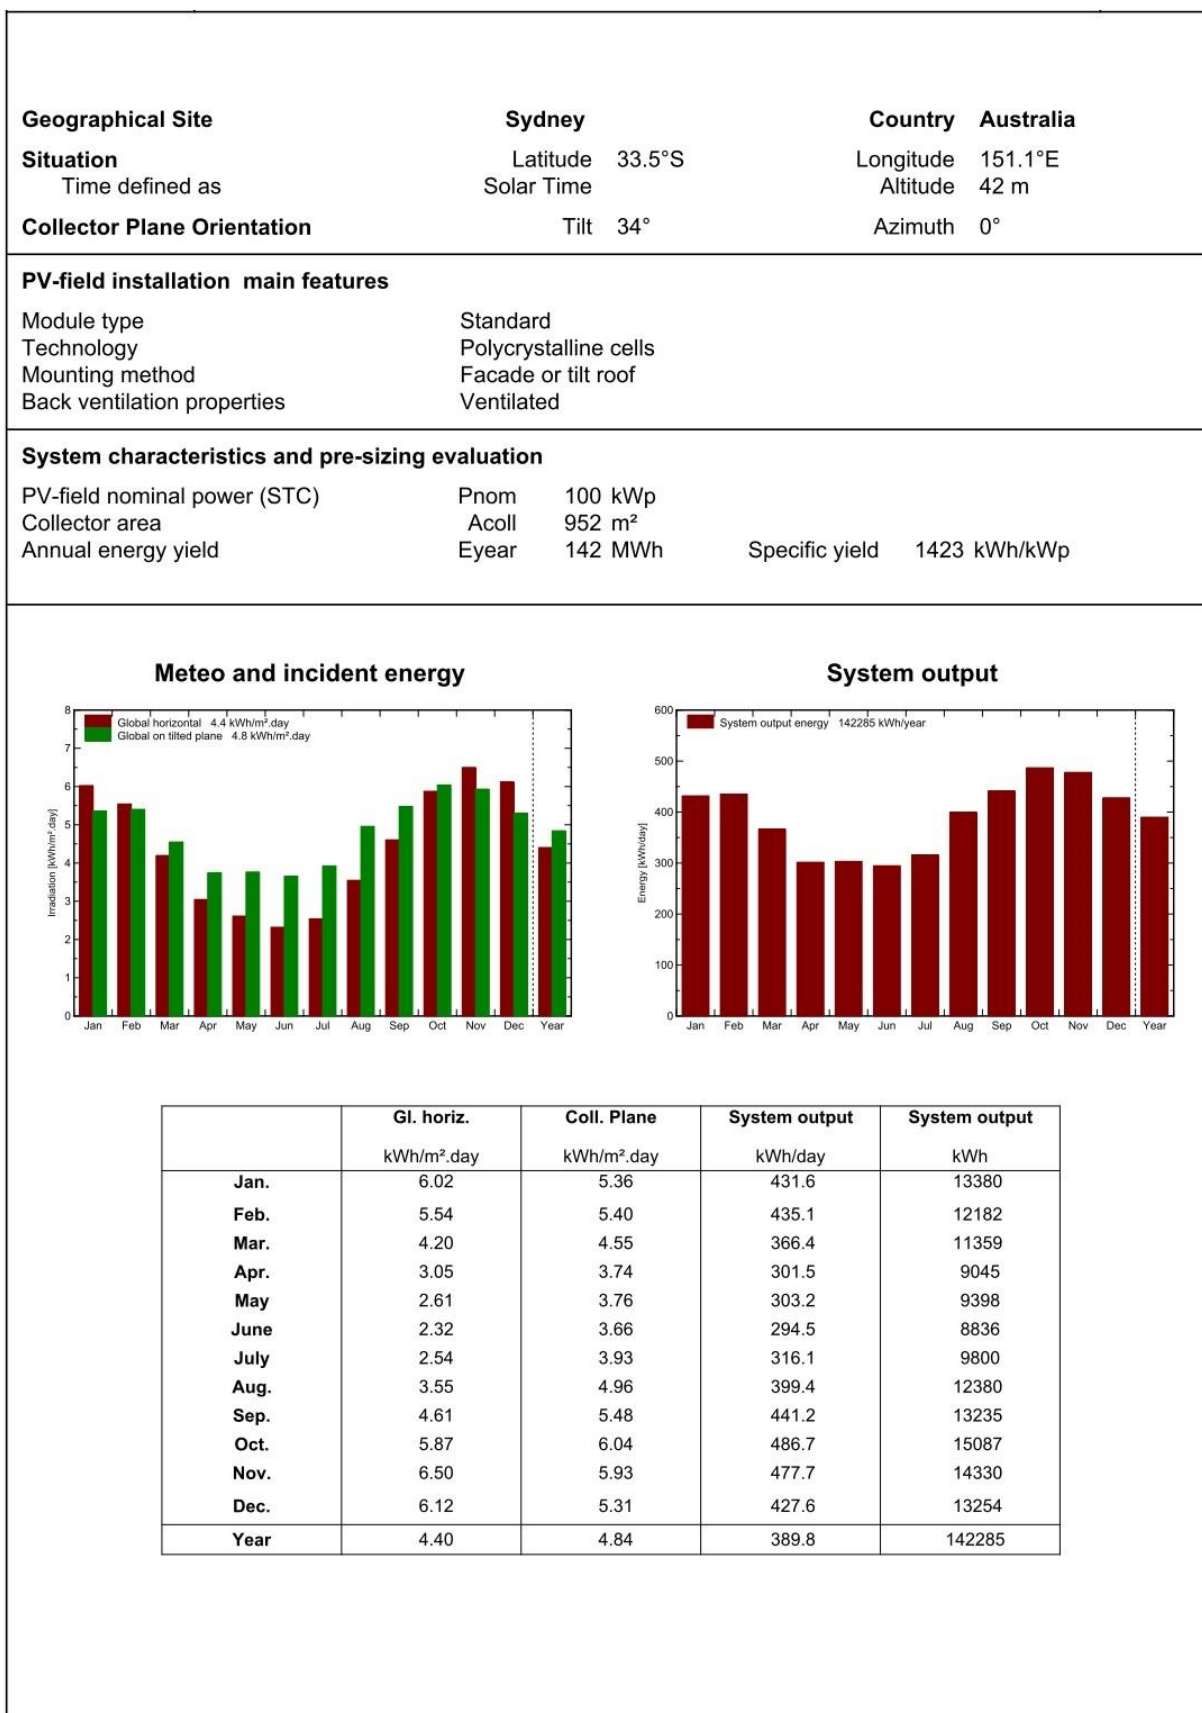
Geographical Site Sydney Country Australia

Situation Latitude 33.5°S Longitude 151.1°E
Time defined as Solar Time Altitude 42 m

Collector Plane Orientation Tilt 34° Azimuth 0°

PV-field installation main features

Module type Standard
Technology Polycrystalline cells
Mounting method Facade or tilt roof
Back ventilation properties Ventilated

System characteristics and pre-sizing evaluation

PV-field nominal power (STC) Pnom 100 kWp
Collector area Acoll 952 m²
Annual energy yield Eyear 142 MWh Specific yield 1423 kWh/kWp

Meteo and incident energy

Global horizontal 4.4 kWh/m².day
Global on tilted plane 4.8 kWh/m².day

Irradiation [kWh/m².day]

8 7 6 5 4 3 2 1 0

Jan Feb Mar Apr May Jun Jul Aug Sep Oct Nov Dec Year

System output

System output energy 142285 kWh/year

Energy [kWh/day]

600 500 400 300 200 100 0

Jan Feb Mar Apr May Jun Jul Aug Sep Oct Nov Dec Year

| | Gl. horiz. kWh/m².day | Coll. Plane kWh/m².day | System output kWh/day | System output kWh |
|---|---|---|---|---|
| Jan. | 6.02 | 5.36 | 431.6 | 13380 |
| Feb. | 5.54 | 5.40 | 435.1 | 12182 |
| Mar. | 4.20 | 4.55 | 366.4 | 11359 |
| Apr. | 3.05 | 3.74 | 301.5 | 9045 |
| May | 2.61 | 3.76 | 303.2 | 9398 |
| June | 2.32 | 3.66 | 294.5 | 8836 |
| July | 2.54 | 3.93 | 316.1 | 9800 |
| Aug. | 3.55 | 4.96 | 399.4 | 12380 |
| Sep. | 4.61 | 5.48 | 441.2 | 13235 |
| Oct. | 5.87 | 6.04 | 486.7 | 15087 |
| Nov. | 6.50 | 5.93 | 477.7 | 14330 |
| Dec. | 6.12 | 5.31 | 427.6 | 13254 |
| Year | 4.40 | 4.84 | 389.8 | 142285 |